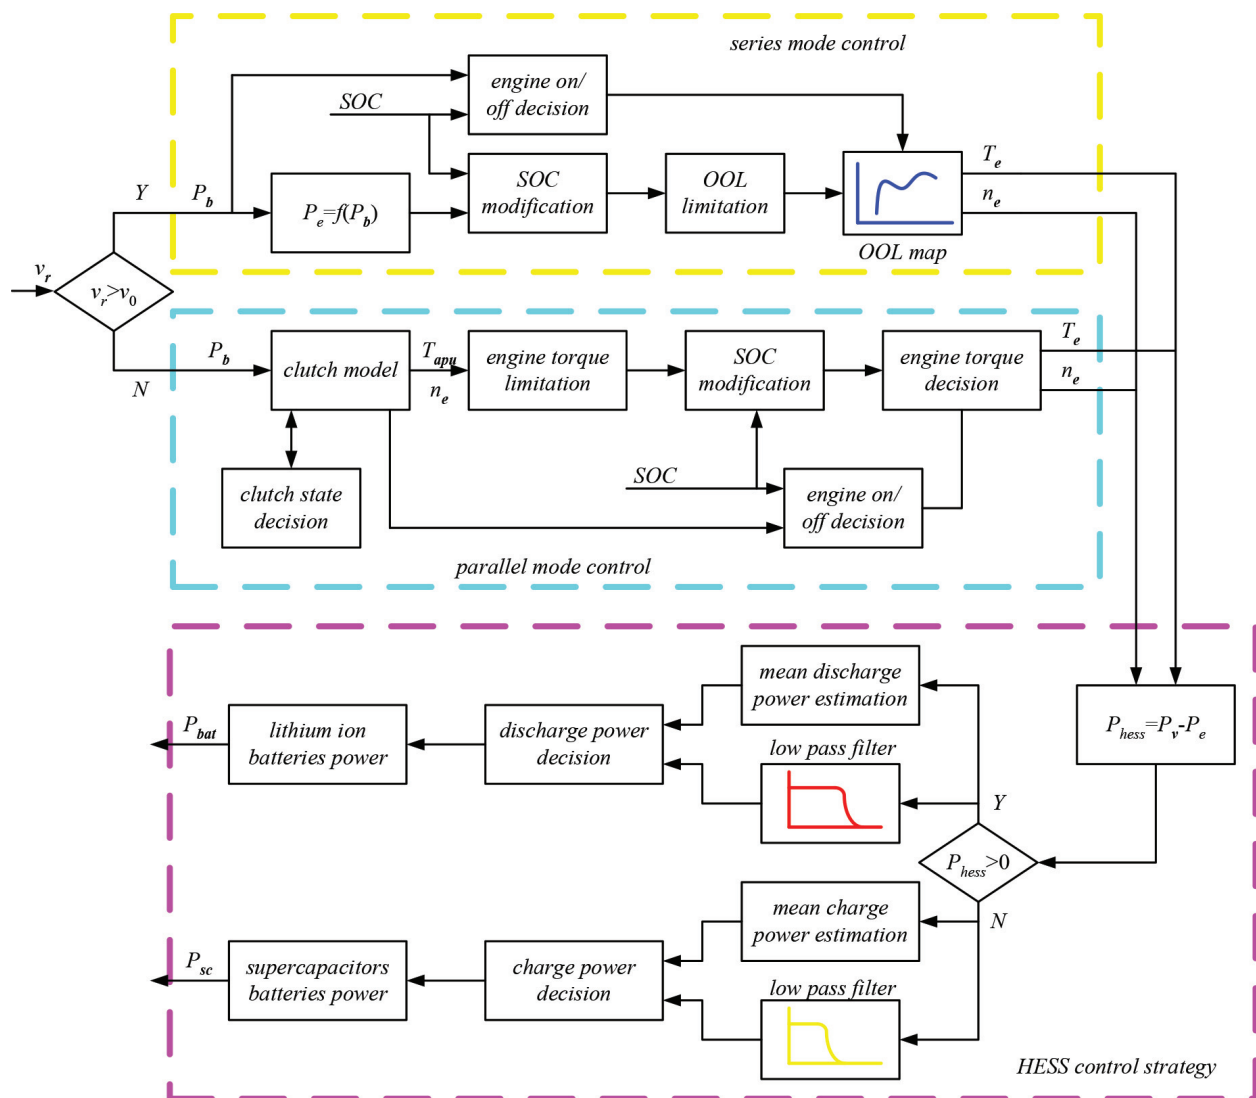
series mode control

engine on/ off decision

SOC

$T_e$

$n_e$

Y

$P_b$

$P_e$=$f$($P_b$)

SOC modification

OOL limitation

OOL map

$v_r$

$v_r$>$v_0$

$P_b$

clutch model

$T_{apu}$

$n_e$

engine torque limitation

SOC modification

engine torque decision

$T_e$

$n_e$

N

clutch state decision

SOC

engine on/ off decision

parallel mode control

mean discharge power estimation

$P_{bat}$

lithium ion batteries power

discharge power decision

$P_{hess}$=$P_v$-$P_e$

low pass filter

Y

$P_{hess}$>0

N

mean charge power estimation

$P_{sc}$

supercapacitors batteries power

charge power decision

low pass filter

HESS control strategy